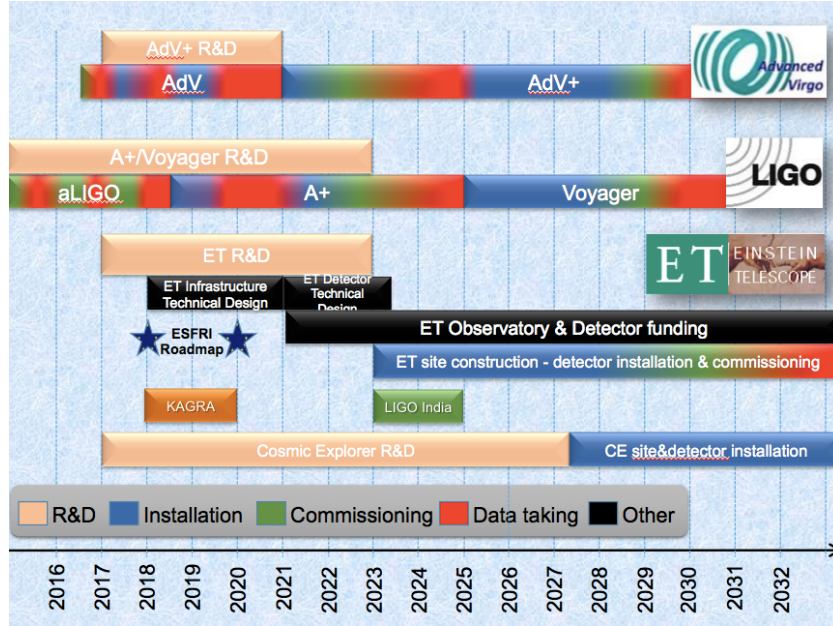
AdV+ R&D

AdV

AdV+

Advanced Virgo

A+/Voyager R&D

aLIGO

A+

Voyager

LIGO

ET R&D

ET EINSTEIN TELESCOPE

ET Infrastructure Technical Design

ET Detector Technical Design

ESFRI Roadmap

ET Observatory & Detector funding

ET site construction - detector installation & commissioning

KAGRA

LIGO India

Cosmic Explorer R&D

CE site&detector installation

R&D Installation Commissioning Data taking Other

2016 2017 2018 2019 2020 2021 2022 2023 2024 2025 2026 2027 2028 2029 2030 2031 2032